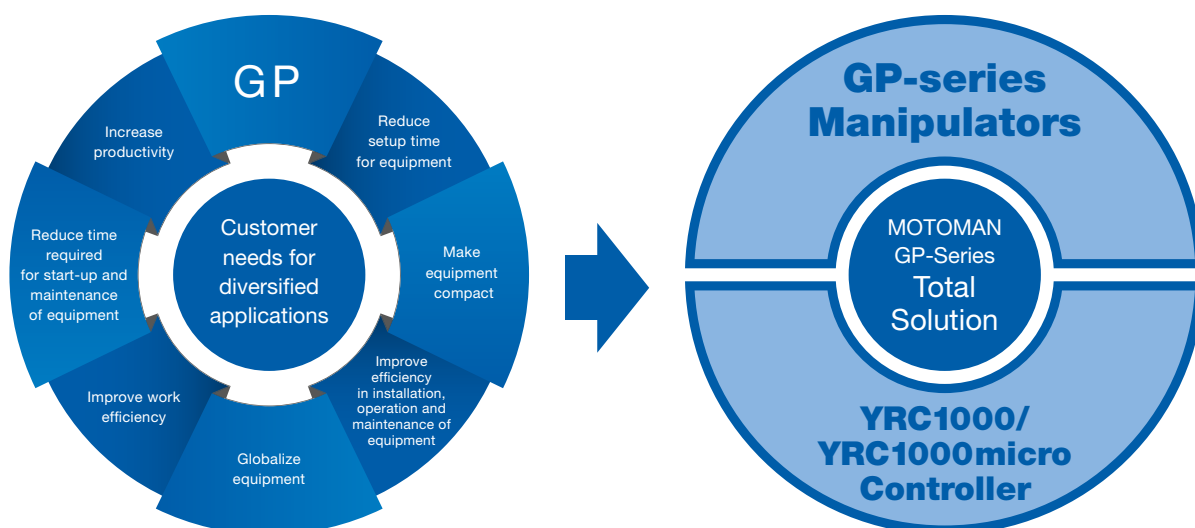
GP

Reduce setup time for equipment

Make equipment compact

Improve efficiency in installation, operation and maintenance of equipment

Globalize equipment

Improve work efficiency

Reduce time required for start-up and maintenance of equipment

Increase productivity

Customer needs for diversified applications

GP-series Manipulators

MOTOMAN GP-Series Total Solution

YRC1000/ YRC1000micro Controller